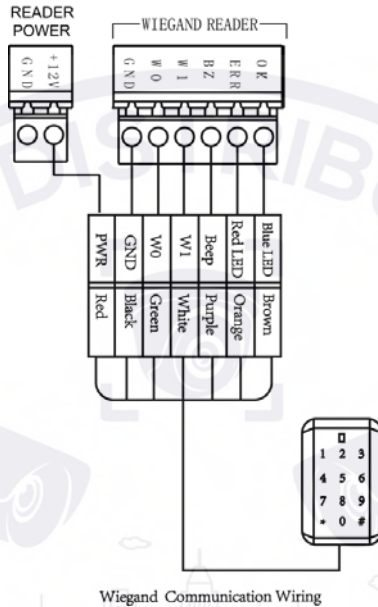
READER POWER

GND +12V

WIEGAND READER

GND W0 W1 BZ ERR OK

| PWR | GND | W0 | W1 | Beep | Red LED | Blue LED |
|---|---|---|---|---|---|---|
| Red | Black | Green | White | Purple | Orange | Brown |

1 2 3
4 5 6
7 8 9
* 0 #

Wiegand Communication Wiring